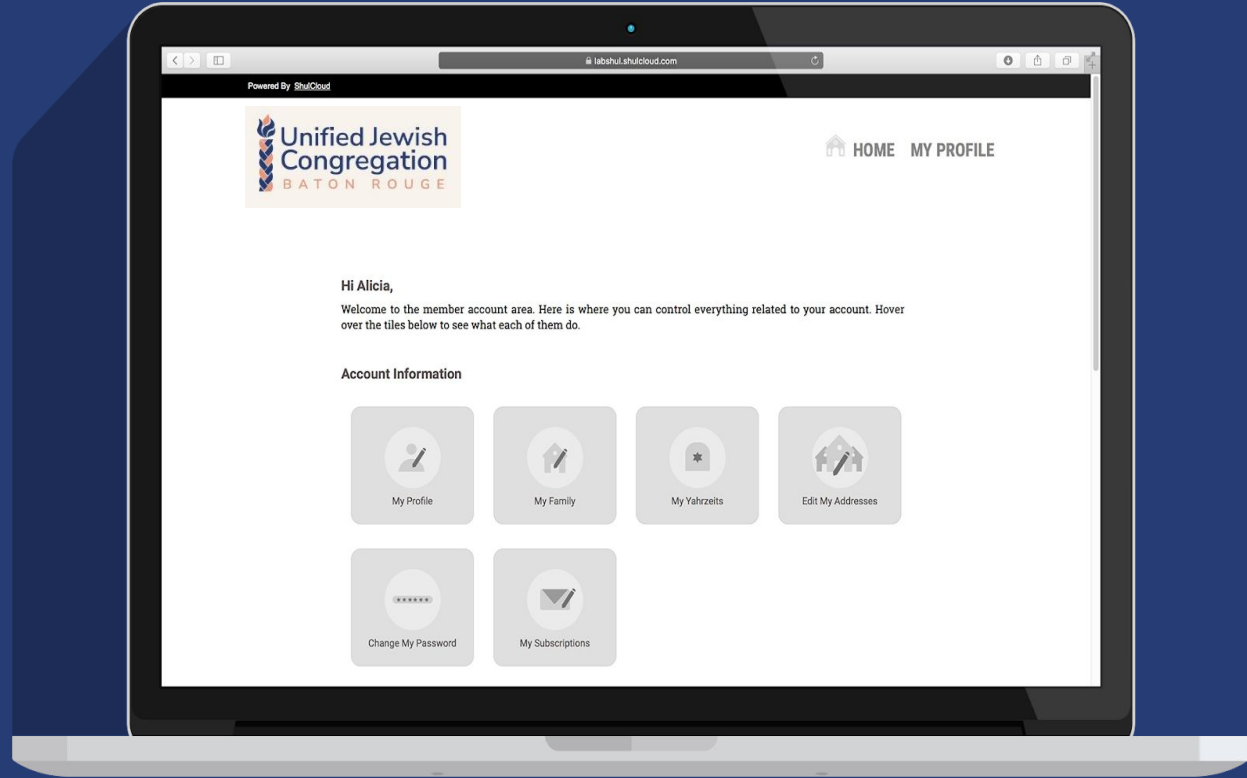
labshul.shulcloud.com

Powered By ShulCloud

Unified Jewish Congregation
BATON ROUGE

HOME MY PROFILE

Hi Alicia,

Welcome to the member account area. Here is where you can control everything related to your account. Hover over the tiles below to see what each of them do.

Account Information

My Profile

My Family

My Yahrzeits

Edit My Addresses

Change My Password

My Subscriptions